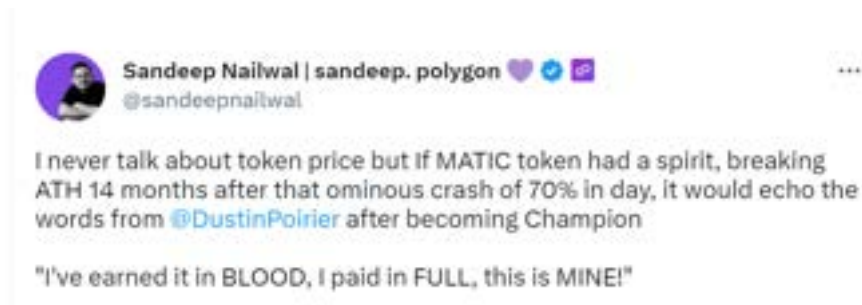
Sandeep Nailwal | sandeep. polygon
@sandeepnailwal

I never talk about token price but If MATIC token had a spirit, breaking ATH 14 months after that ominous crash of 70% in day, it would echo the words from @DustinPoirier after becoming Champion

"I've earned it in BLOOD, I paid in FULL, this is MINE!"